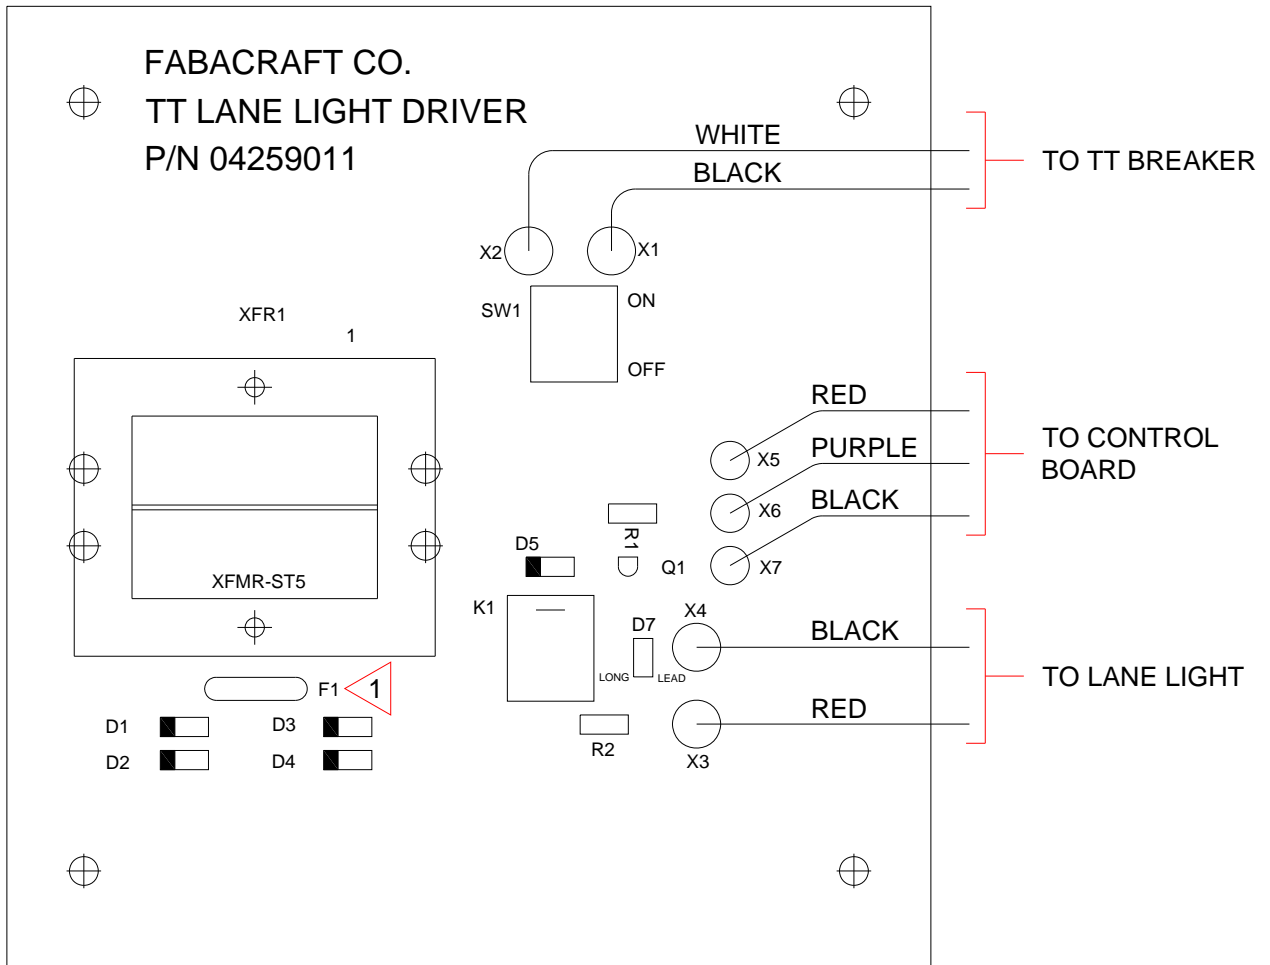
FABACRAFT CO.
TT LANE LIGHT DRIVER
P/N 04259011

WHITE
BLACK
TO TT BREAKER

X2
X1
SW1
ON
OFF

XFR1
1
XFMR-ST5

RED
PURPLE
BLACK
TO CONTROL BOARD
X5
X6
X7
R1
Q1
D5
K1
D7
LONG
LEAD
X4
BLACK
RED
X3
TO LANE LIGHT
R2
F1
1
D1
D2
D3
D4